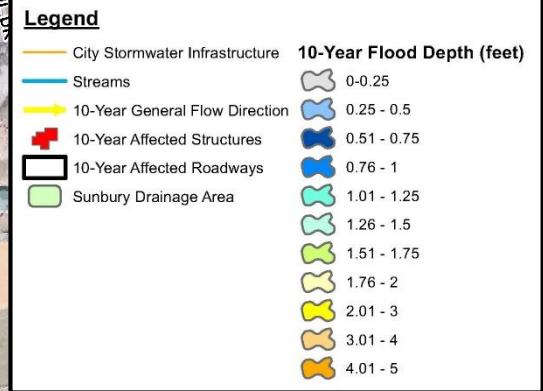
Legend

City Stormwater Infrastructure
Streams
10-Year General Flow Direction
10-Year Affected Structures
10-Year Affected Roadways
Sunbury Drainage Area

10-Year Flood Depth (feet)
0-0.25
0.25 - 0.5
0.51 - 0.75
0.76 - 1
1.01 - 1.25
1.26 - 1.5
1.51 - 1.75
1.76 - 2
2.01 - 3
3.01 - 4
4.01 - 5